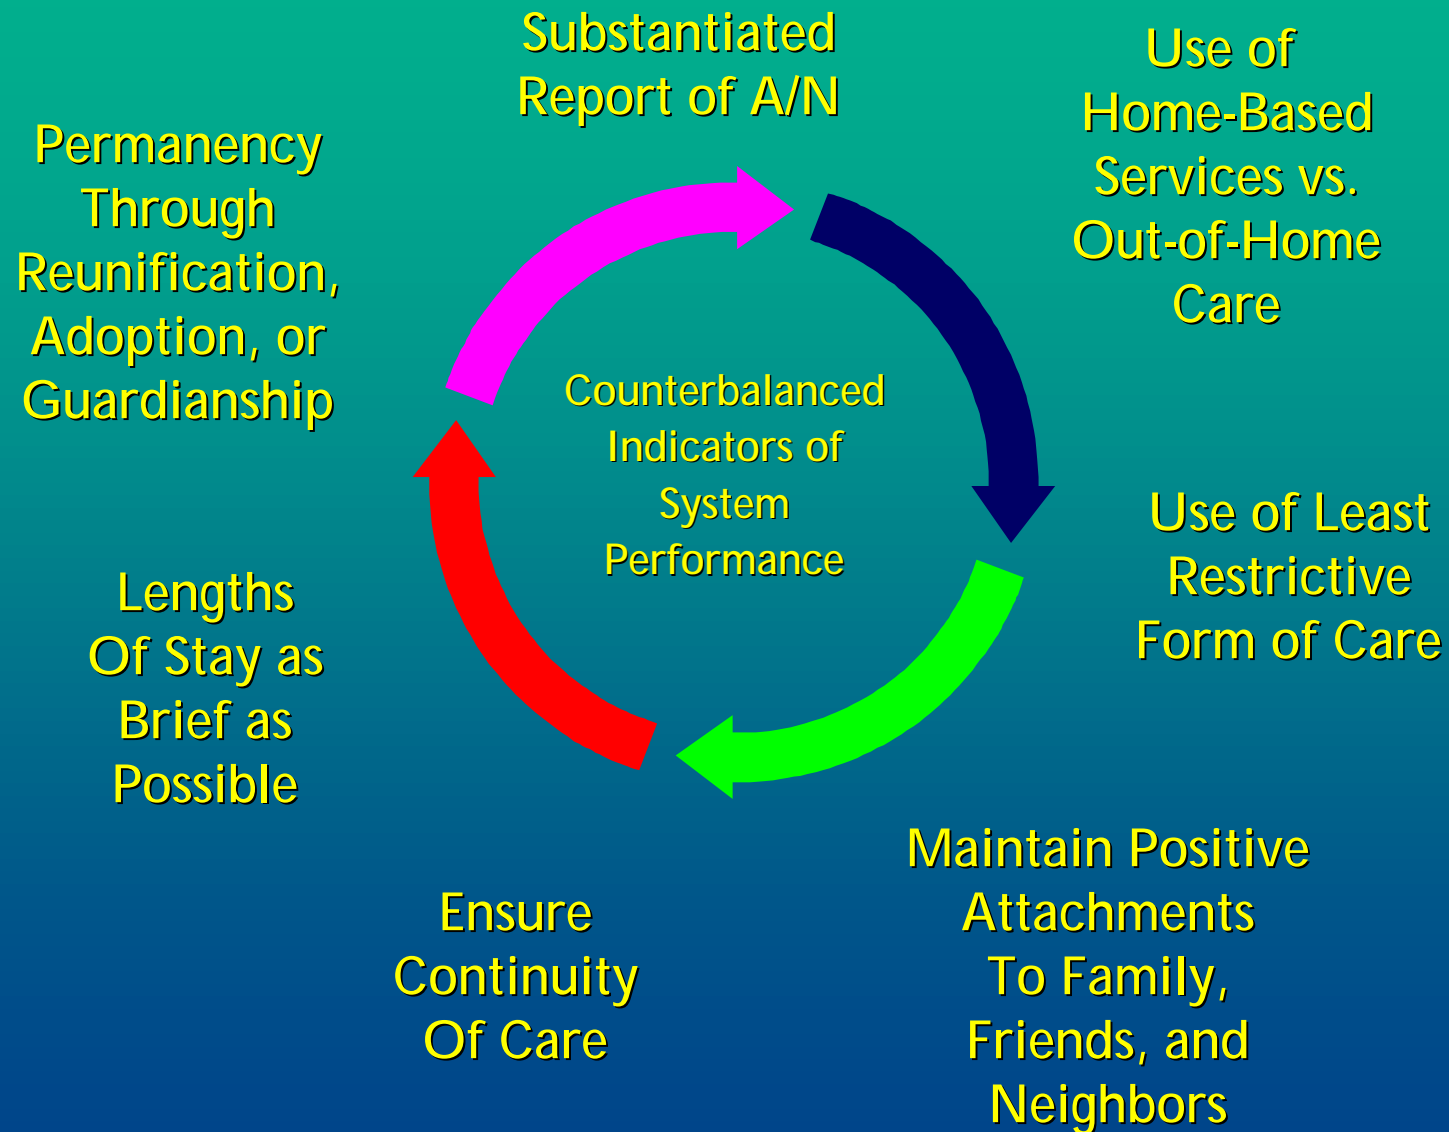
Substantiated Report of A/N

Use of Home-Based Services vs. Out-of-Home Care

Permanency Through Reunification, Adoption, or Guardianship

Counterbalanced Indicators of System Performance

Use of Least Restrictive Form of Care

Lengths Of Stay as Brief as Possible

Maintain Positive Attachments To Family, Friends, and Neighbors

Ensure Continuity Of Care